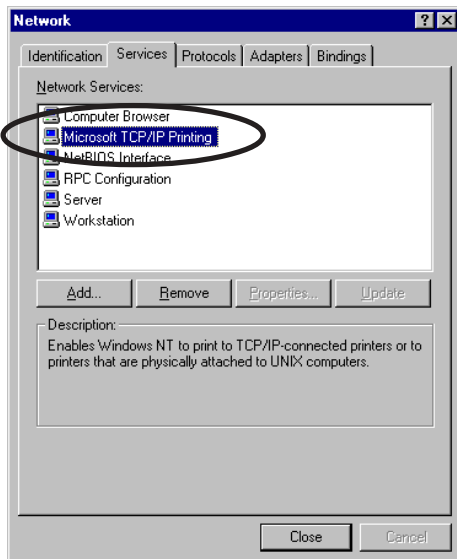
Network

?

X

Identification

Services

Protocols

Adapters

Bindings

Network Services:

Computer Browser

Microsoft TCP/IP Printing

NetBIOS Interface

RPC Configuration

Server

Workstation

Add...

Remove

Properties...

Update

Description:

Enables Windows NT to print to TCP/IP-connected printers or to printers that are physically attached to UNIX computers.

Close

Cancel